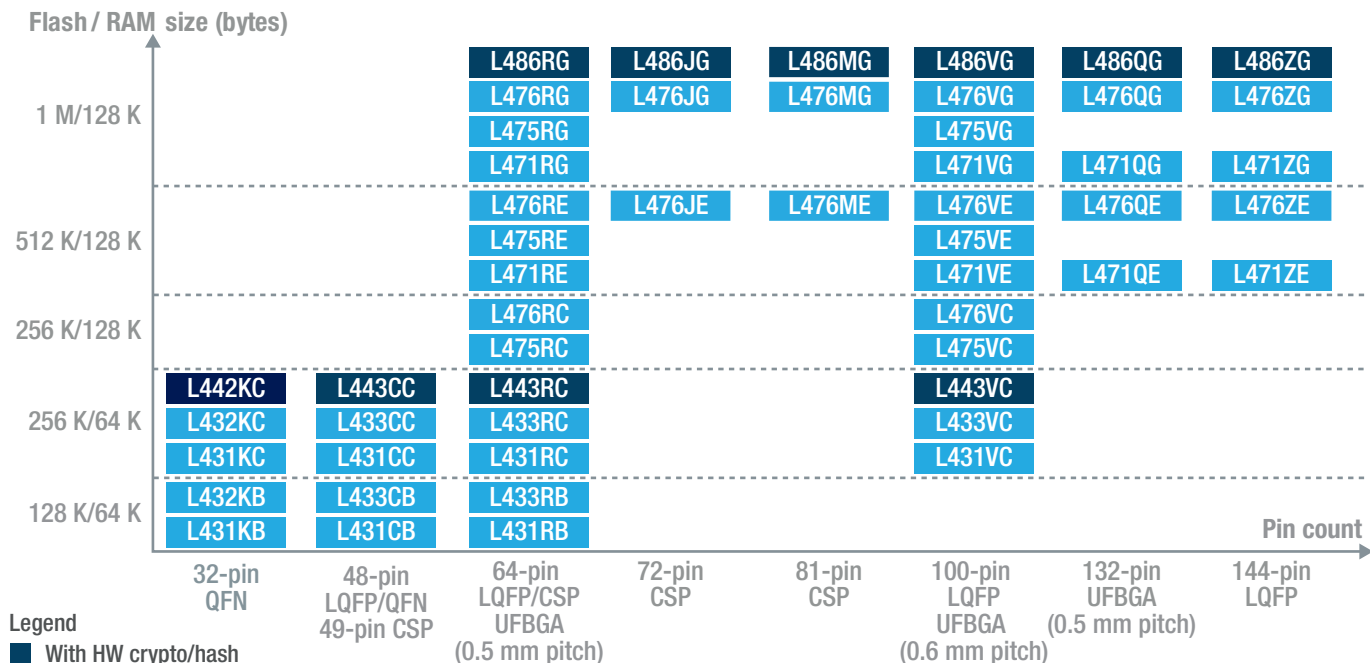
Flash / RAM size (bytes)

| | 32-pin QFN | 48-pin LQFP/QFN 49-pin CSP | 64-pin LQFP/CSP UFBGA (0.5 mm pitch) | 72-pin CSP | 81-pin CSP | 100-pin LQFP UFBGA (0.6 mm pitch) | 132-pin UFBGA (0.5 mm pitch) | 144-pin LQFP |
|---|---|---|---|---|---|---|---|---|
| 1 M/128 K | | | L486RG | L486JG | L486MG | L486VG | L486QG | L486ZG |
| | | | L476RG | L476JG | L476MG | L476VG | L476QG | L476ZG |
| | | | L475RG | | | L475VG | | |
| | | | L471RG | | | L471VG | L471QG | L471ZG |
| 512 K/128 K | | | L476RE | L476JE | L476ME | L476VE | L476QE | L476ZE |
| | | | L475RE | | | L475VE | | |
| | | | L471RE | | | L471VE | L471QE | L471ZE |
| 256 K/128 K | | | L476RC | | | L476VC | | |
| | | | L475RC | | | L475VC | | |
| 256 K/64 K | L442KC | L443CC | L443RC | | | L443VC | | |
| | L432KC | L433CC | L433RC | | | L433VC | | |
| | L431KC | L431CC | L431RC | | | L431VC | | |
| 128 K/64 K | L432KB | L433CB | L433RB | | | | | |
| | L431KB | L431CB | L431RB | | | | | |

Pin count

Legend
With HW crypto/hash